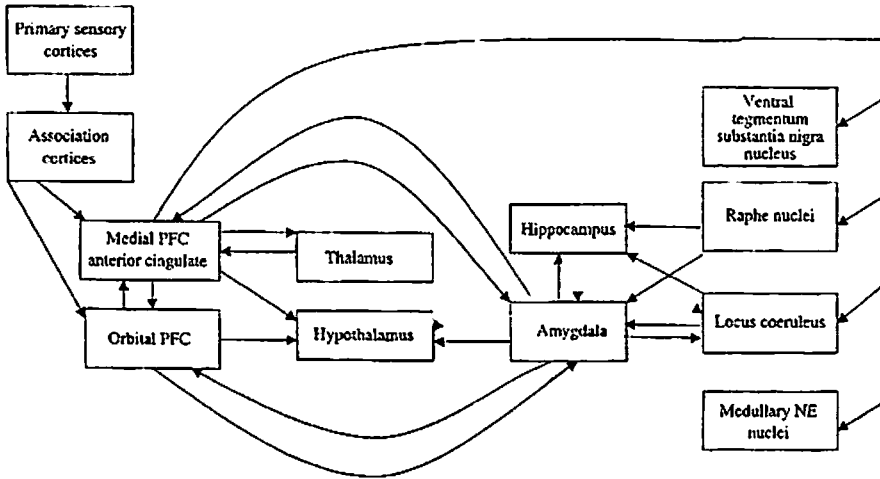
Primary sensory cortices

Association cortices

Medial PFC anterior cingulate

Orbital PFC

Thalamus

Hypothalamus

Hippocampus

Amygdala

Ventral tegmentum substantia nigra nucleus

Raphe nuclei

Locus coeruleus

Medullary NE nuclei